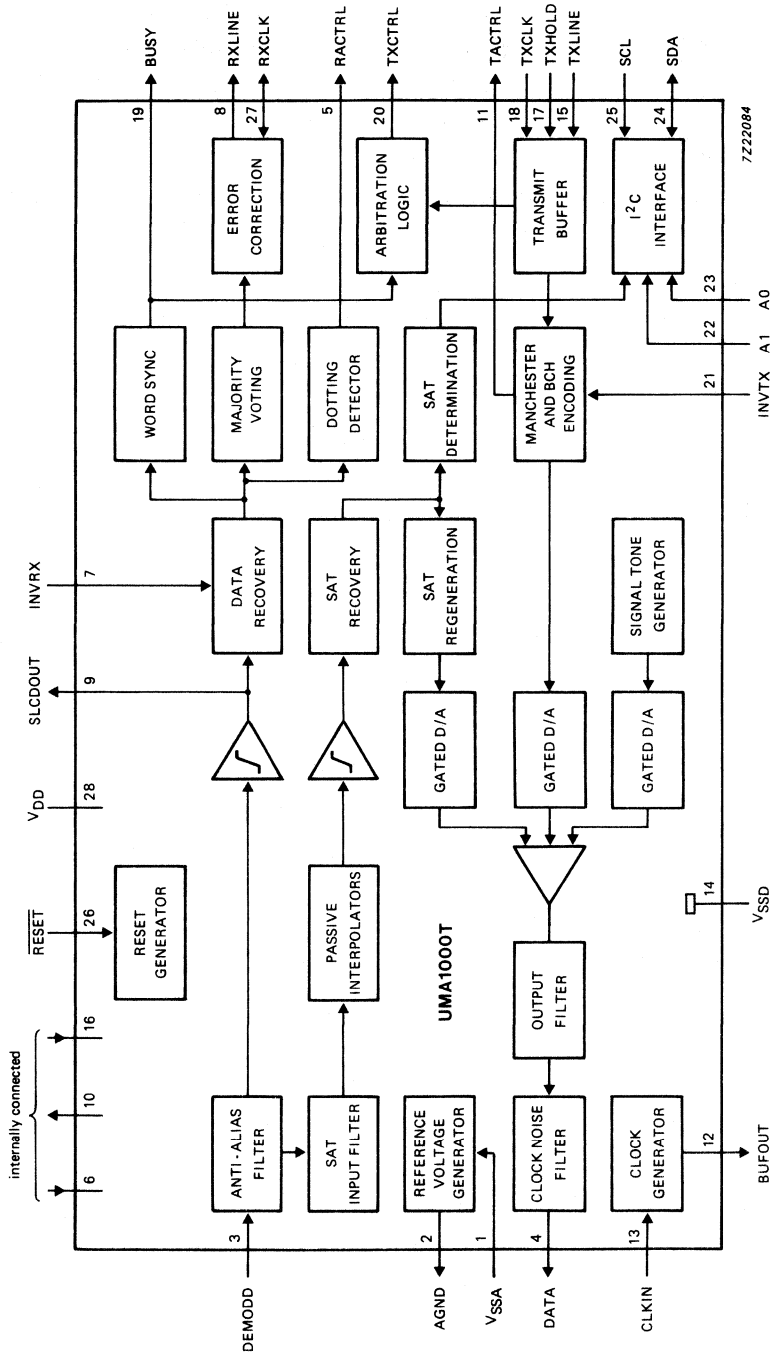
BUSY
RXLINE
RXCLK
RACTRL
TXCTRL
TACTRL
TXCLK
TXHOLD
TXLINE
SCL
SDA
19
8
27
5
20
11
18
17
15
25
24
7Z22084
ERROR CORRECTION
ARBITRATION LOGIC
TRANSMIT BUFFER
$I^2C$ INTERFACE
23
A0
22
A1
21
INVTX
WORD SYNC
MAJORITY VOTING
DOTTING DETECTOR
SAT DETERMINATION
MANCHESTER AND BCH ENCODING
INVRX
7
DATA RECOVERY
SAT RECOVERY
SAT REGENERATION
SIGNAL TONE GENERATOR
SLCDOUT
9
GATED D/A
GATED D/A
GATED D/A
$V_{DD}$
28
$\overline{RESET}$
26
RESET GENERATOR
PASSIVE INTERPOLATORS
14
$V_{SSD}$
UMA1000T
OUTPUT FILTER
internally connected
16
10
6
ANTI-ALIAS FILTER
SAT INPUT FILTER
REFERENCE VOLTAGE GENERATOR
CLOCK NOISE FILTER
CLOCK GENERATOR
12
BUFOUT
3
DEMODD
2
AGND
1
$V_{SSA}$
4
DATA
13
CLKIN